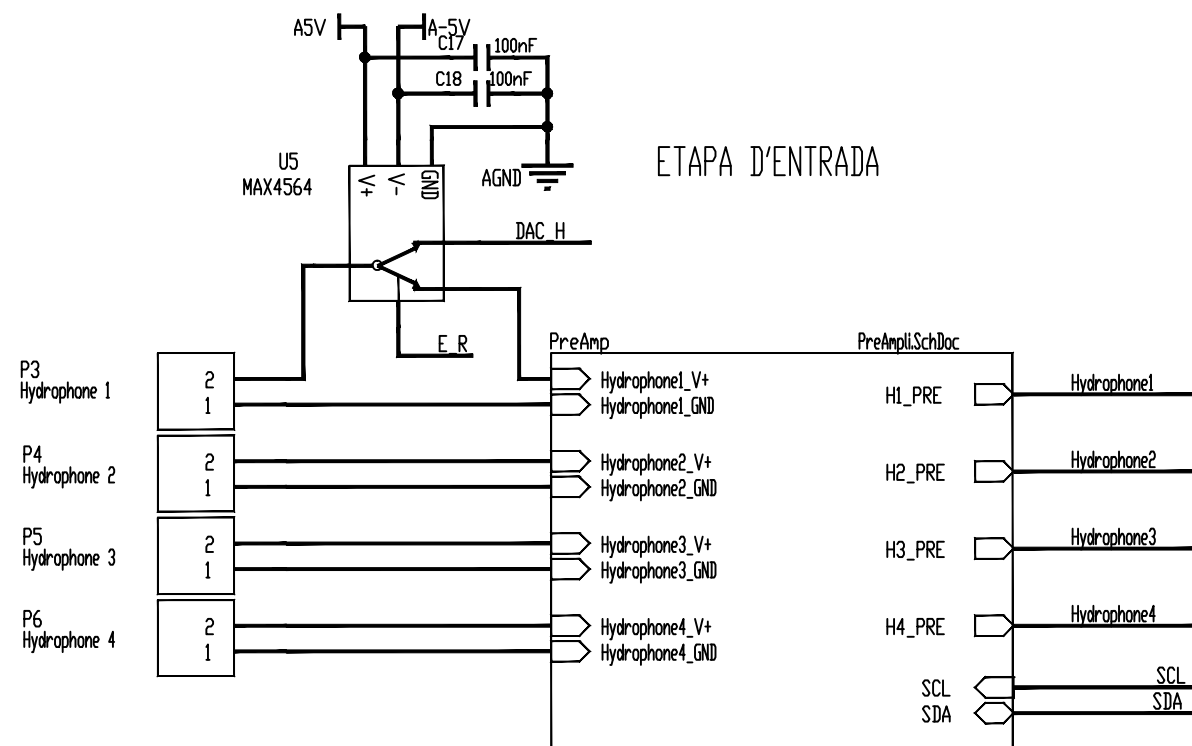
A5V
A-5V
C17
100nF
C18
100nF
U5
MAX4564
V+
V-
GND
AGND
ETAPA D'ENTRADA
DAC_H
E_R
PreAmp
PreAmpli.SchDoc
P3
Hydrophone 1
2
1
Hydrophone1_V+
Hydrophone1_GND
H1_PRE
Hydrophone1
P4
Hydrophone 2
2
1
Hydrophone2_V+
Hydrophone2_GND
H2_PRE
Hydrophone2
P5
Hydrophone 3
2
1
Hydrophone3_V+
Hydrophone3_GND
H3_PRE
Hydrophone3
P6
Hydrophone 4
2
1
Hydrophone4_V+
Hydrophone4_GND
H4_PRE
Hydrophone4
SCL
SDA
SCL
SDA